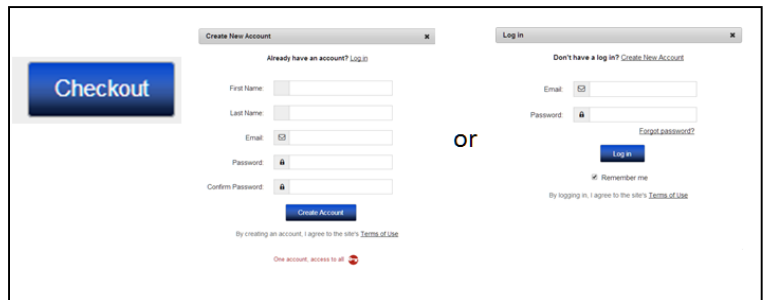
Checkout

Create New Account ×

Already have an account? Log in

First Name:

Last Name:

Email:

Password:

Confirm Password:

Create Account

By creating an account, I agree to the site's Terms of Use

One account, access to all

or

Log in ×

Don't have a log in? Create New Account

Email:

Password:

Forgot password?

Log in

Remember me

By logging in, I agree to the site's Terms of Use